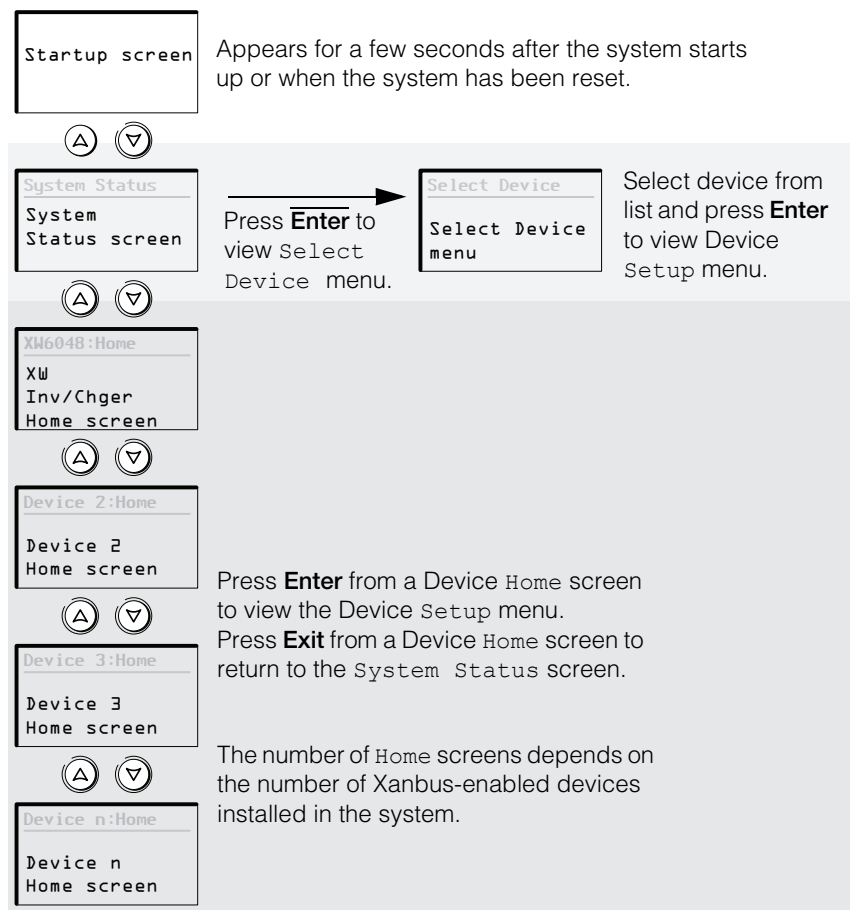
Startup screen

Appears for a few seconds after the system starts up or when the system has been reset.

System Status

System Status screen

Press Enter to view Select Device menu.

Select Device

Select Device menu

Select device from list and press Enter to view Device Setup menu.

XW6048:Home

XW Inv/Chger Home screen

Device 2:Home

Device 2 Home screen

Press Enter from a Device Home screen to view the Device Setup menu.
Press Exit from a Device Home screen to return to the System Status screen.

Device 3:Home

Device 3 Home screen

The number of Home screens depends on the number of Xanbus-enabled devices installed in the system.

Device n:Home

Device n Home screen